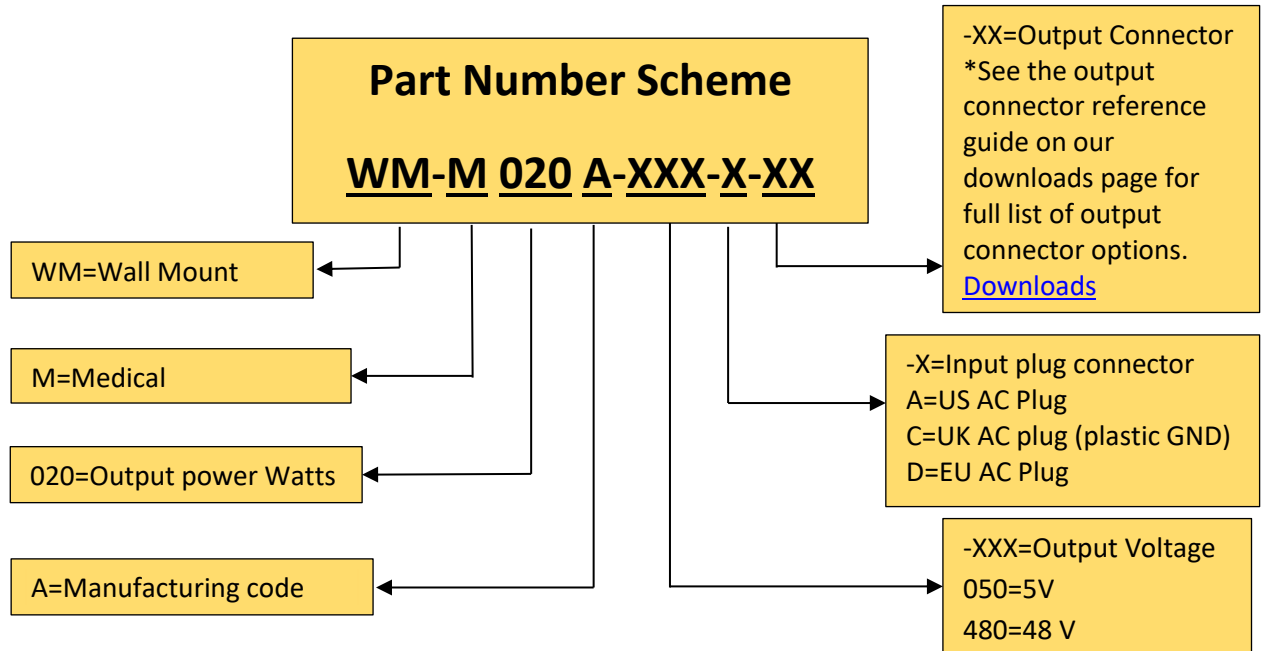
Part Number Scheme

WM-M 020 A-XXX-X-XX

WM=Wall Mount

M=Medical

020=Output power Watts

A=Manufacturing code

-XX=Output Connector
*See the output connector reference guide on our downloads page for full list of output connector options.
Downloads

-X=Input plug connector
A=US AC Plug
C=UK AC plug (plastic GND)
D=EU AC Plug

-XXX=Output Voltage
050=5V
480=48 V